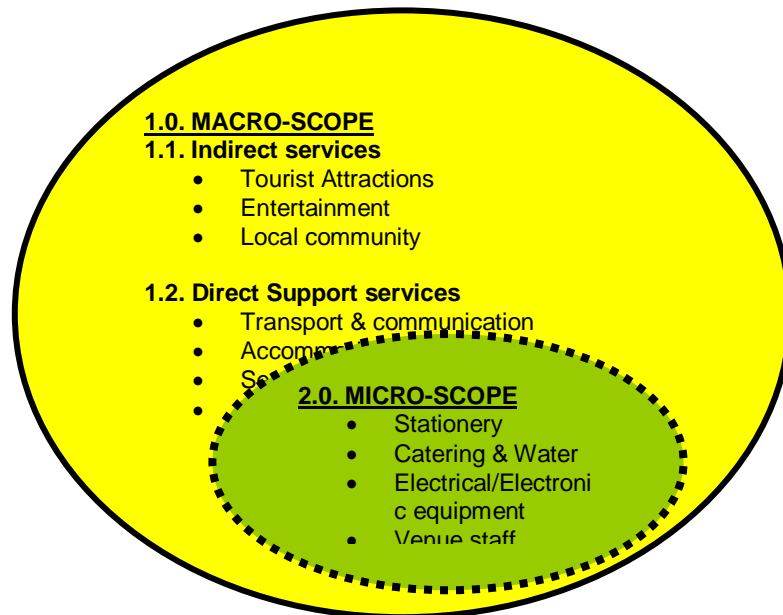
1.0. MACRO-SCOPE
1.1. Indirect services
- Tourist Attractions
- Entertainment
- Local community

1.2. Direct Support services
- Transport & communication
- Accomm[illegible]
- Se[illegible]
- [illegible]

2.0. MICRO-SCOPE
- Stationery
- Catering & Water
- Electrical/Electronic equipment
- Venue staff